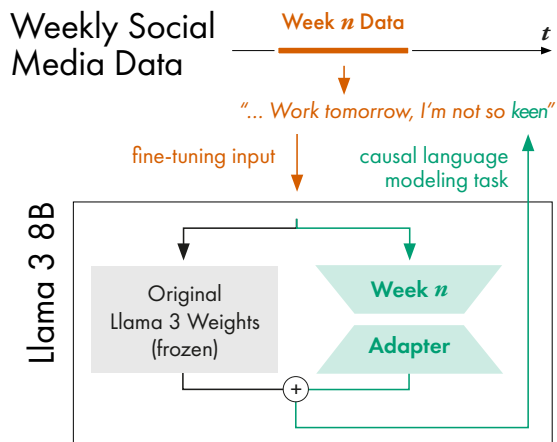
Weekly Social Media Data

Week $n$ Data

$t$

"... Work tomorrow, I'm not so keen"

fine-tuning input

causal language modeling task

Llama 3 8B

Original Llama 3 Weights (frozen)

Week $n$

Adapter

+